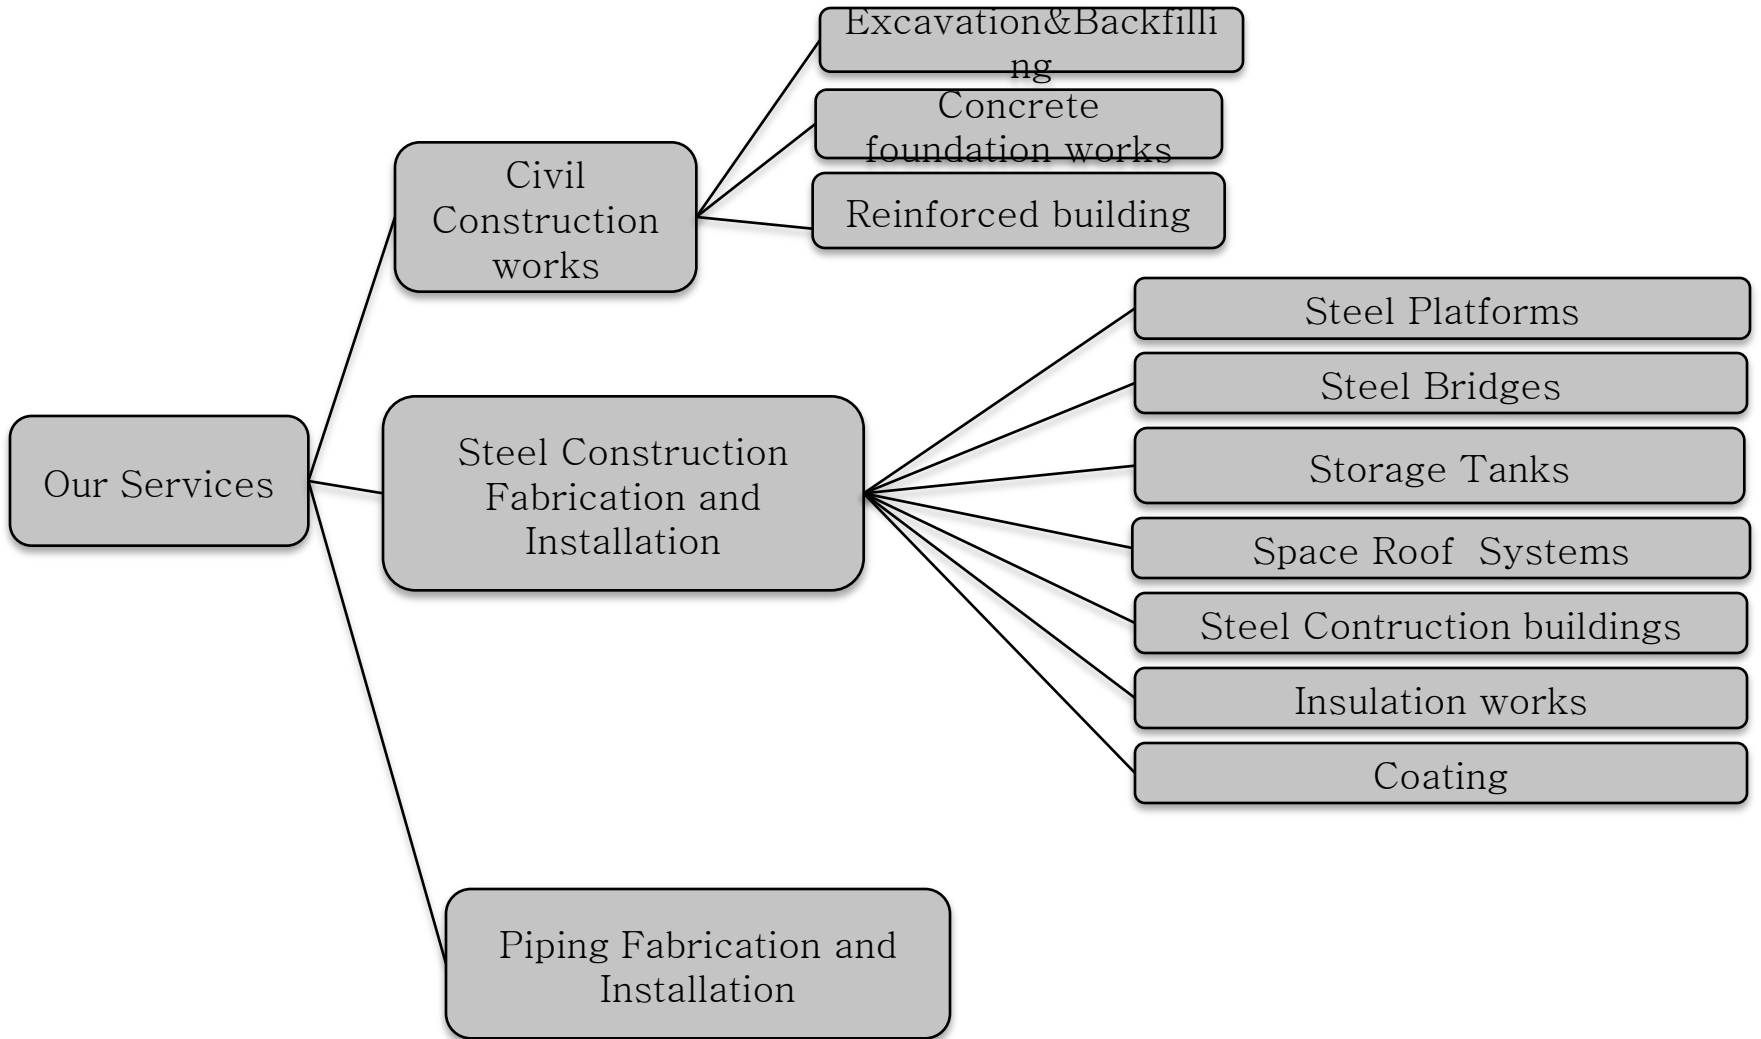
Our Services

Civil Construction works

Excavation&Backfilling

Concrete foundation works

Reinforced building

Steel Construction Fabrication and Installation

Steel Platforms

Steel Bridges

Storage Tanks

Space Roof Systems

Steel Contruction buildings

Insulation works

Coating

Piping Fabrication and Installation